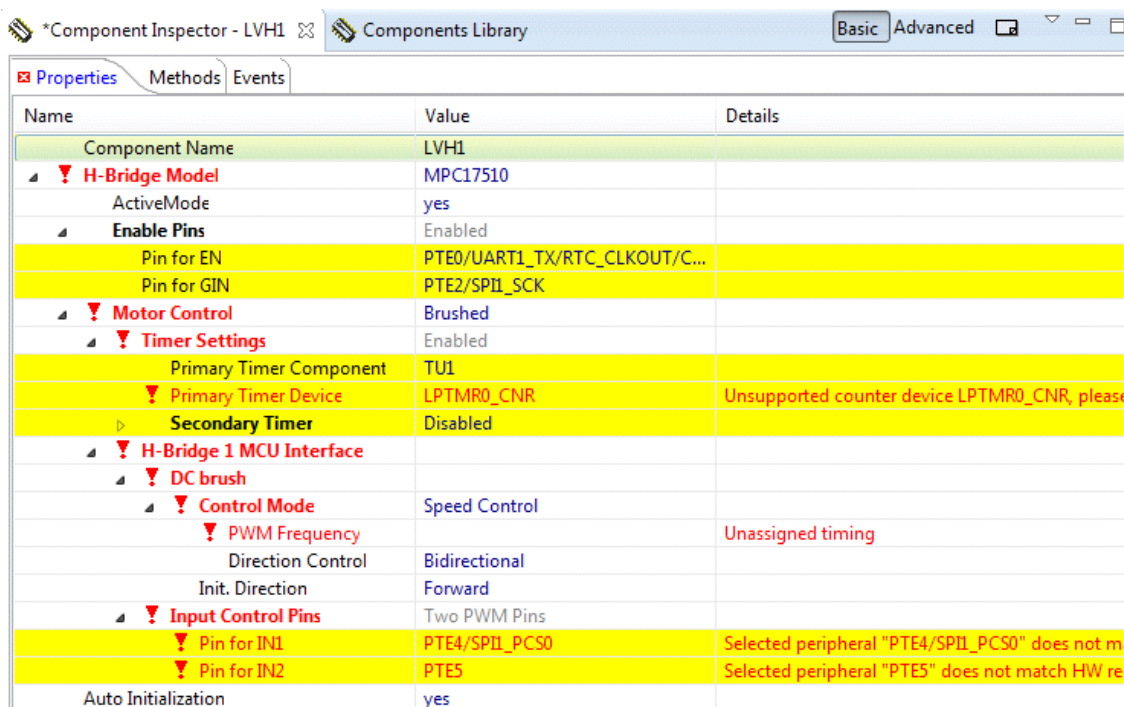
*Component Inspector - LVH1 ☒ Components Library Basic Advanced

Properties Methods Events

| Name | Value | Details |
|---|---|---|
| Component Name | LVH1 | |
| H-Bridge Model | MPC17510 | |
| ActiveMode | yes | |
| Enable Pins | Enabled | |
| Pin for EN | PTE0/UART1_TX/RTC_CLKOUT/C... | |
| Pin for GIN | PTE2/SPI1_SCK | |
| Motor Control | Brushed | |
| Timer Settings | Enabled | |
| Primary Timer Component | TU1 | |
| Primary Timer Device | LPTMR0_CNR | Unsupported counter device LPTMR0_CNR, please |
| Secondary Timer | Disabled | |
| H-Bridge 1 MCU Interface | | |
| DC brush | | |
| Control Mode | Speed Control | |
| PWM Frequency | | Unassigned timing |
| Direction Control | Bidirectional | |
| Init. Direction | Forward | |
| Input Control Pins | Two PWM Pins | |
| Pin for IN1 | PTE4/SPI1_PCS0 | Selected peripheral "PTE4/SPI1_PCS0" does not m |
| Pin for IN2 | PTE5 | Selected peripheral "PTE5" does not match HW re |
| Auto Initialization | yes | |